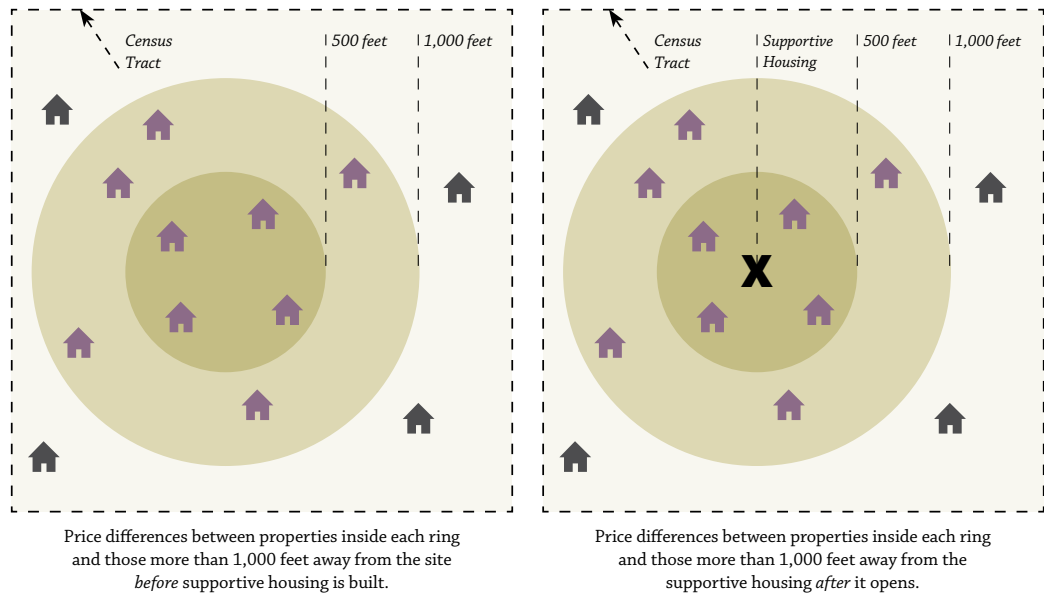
Census Tract

500 feet

1,000 feet

Price differences between properties inside each ring and those more than 1,000 feet away from the site *before* supportive housing is built.

Census Tract

Supportive Housing

500 feet

1,000 feet

X

Price differences between properties inside each ring and those more than 1,000 feet away from the supportive housing *after* it opens.